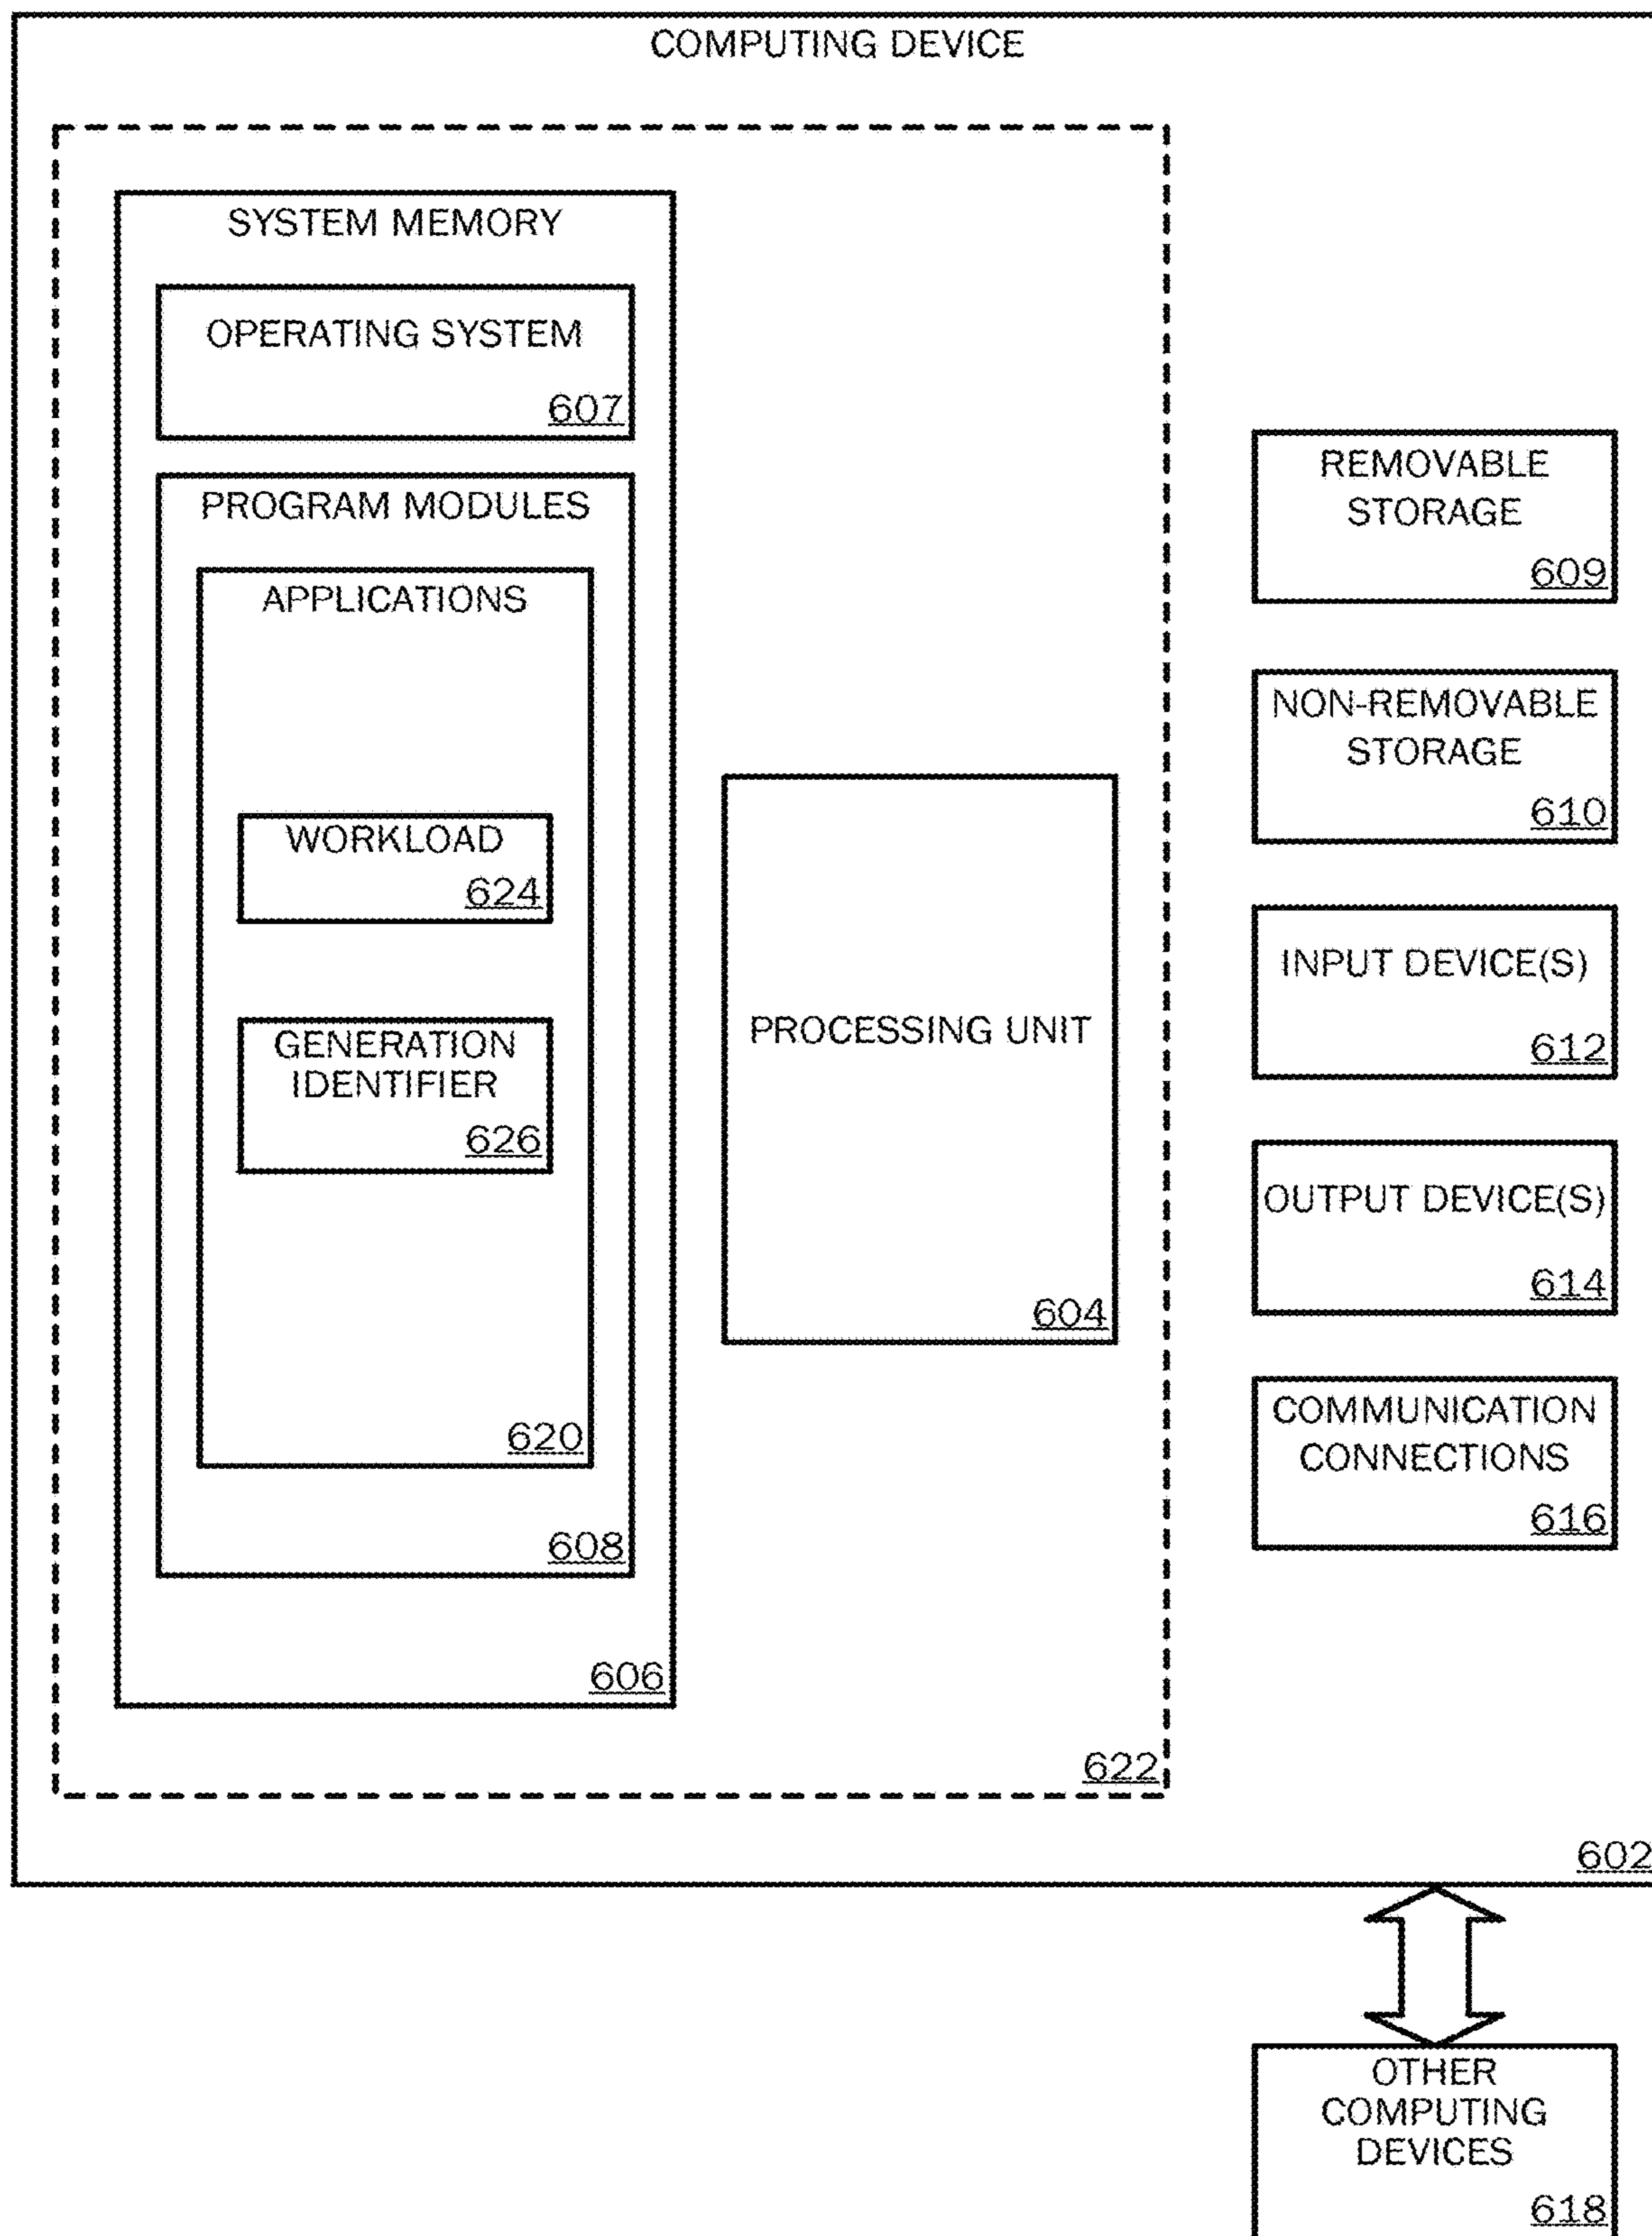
COMPUTING DEVICE

SYSTEM MEMORY

OPERATING SYSTEM

607

PROGRAM MODULES

APPLICATIONS

WORKLOAD

624

GENERATION IDENTIFIER

626

620

608

606

PROCESSING UNIT

604

622

REMOVABLE STORAGE

609

NON-REMOVABLE STORAGE

610

INPUT DEVICE(S)

612

OUTPUT DEVICE(S)

614

COMMUNICATION CONNECTIONS

616

602

OTHER COMPUTING DEVICES

618